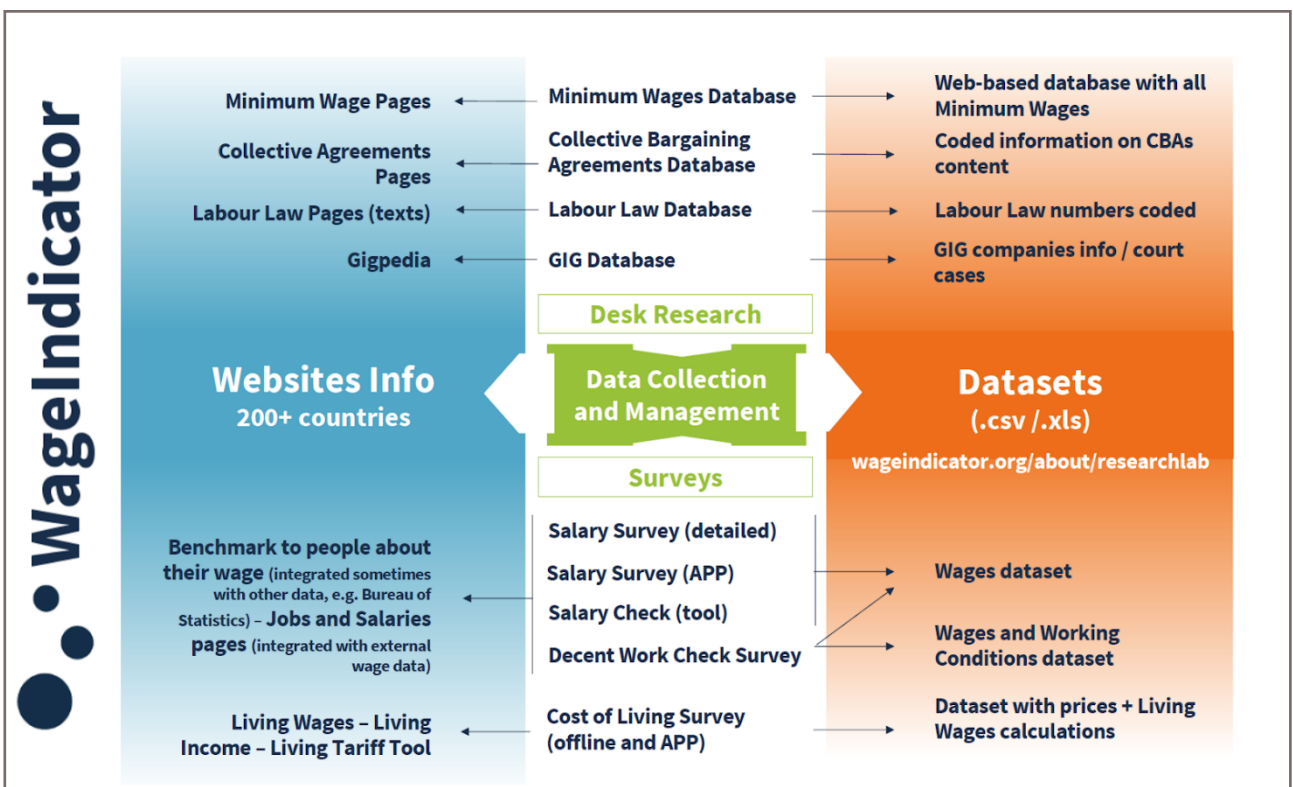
WageIndicator

Minimum Wage Pages
Minimum Wages Database
Web-based database with all Minimum Wages

Collective Agreements Pages
Collective Bargaining Agreements Database
Coded information on CBAs content

Labour Law Pages (texts)
Labour Law Database
Labour Law numbers coded

Gigpedia
GIG Database
GIG companies info / court cases

Desk Research

Websites Info
200+ countries

Data Collection and Management

Datasets
(.csv /.xls)
wageindicator.org/about/researchlab

Surveys

Benchmark to people about their wage (integrated sometimes with other data, e.g. Bureau of Statistics) – Jobs and Salaries pages (integrated with external wage data)

Salary Survey (detailed)
Salary Survey (APP)
Salary Check (tool)
Decent Work Check Survey

Wages dataset
Wages and Working Conditions dataset

Living Wages – Living Income – Living Tariff Tool
Cost of Living Survey (offline and APP)
Dataset with prices + Living Wages calculations